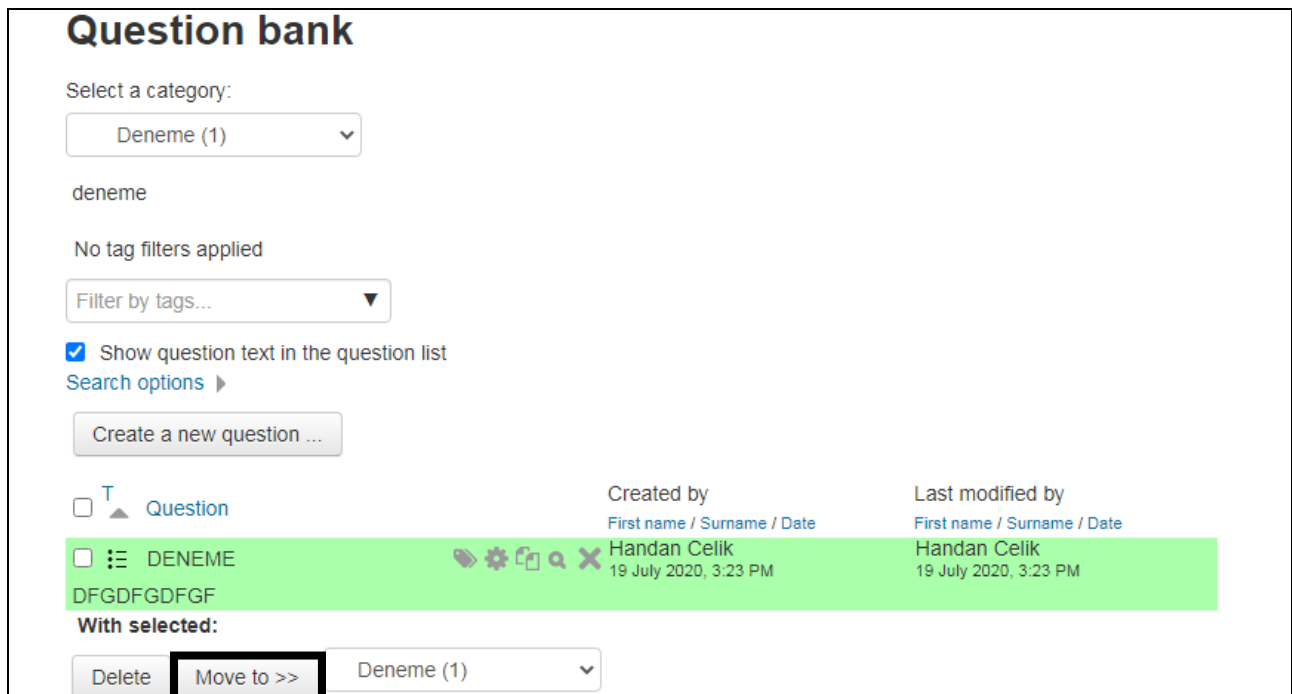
Question bank

Select a category:

Deneme (1)

deneme

No tag filters applied

Filter by tags...

Show question text in the question list

Search options

Create a new question ...

| T Question | Created by<br>First name / Surname / Date | Last modified by<br>First name / Surname / Date |
|---|---|---|
| DENEME<br>DFGDFGDFGF | Handan Celik<br>19 July 2020, 3:23 PM | Handan Celik<br>19 July 2020, 3:23 PM |

With selected:

Delete Move to >> Deneme (1)